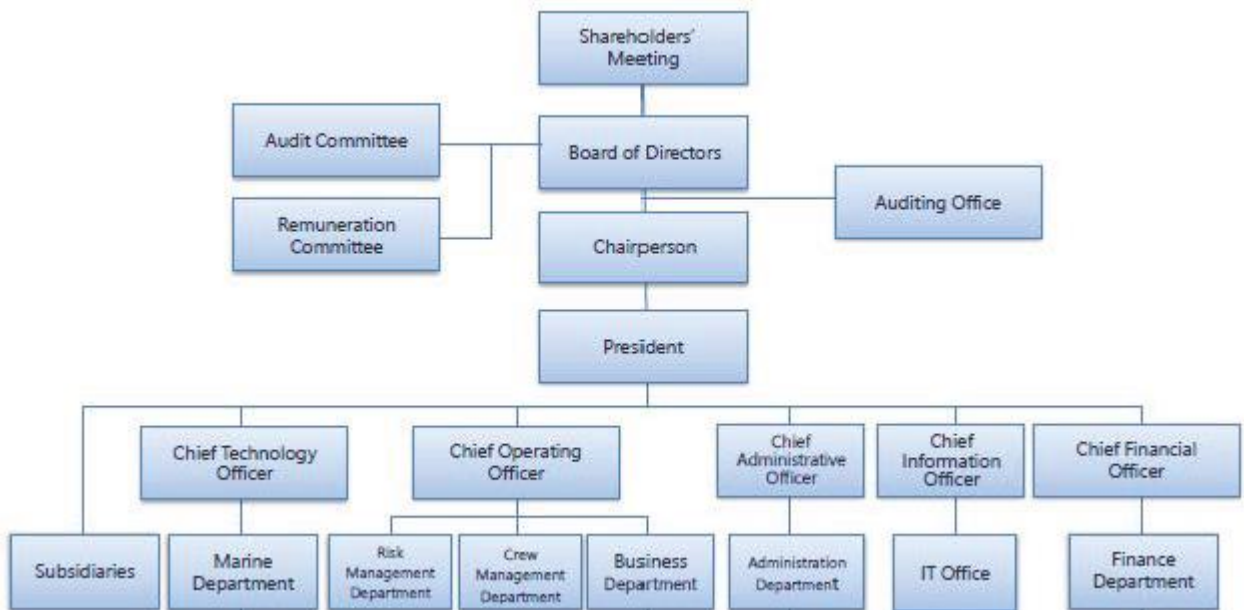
Shareholders' Meeting

Audit Committee

Board of Directors

Remuneration Committee

Auditing Office

Chairperson

Presiident

Chief Technology Officer

Chief Operating Officer

Chief Administrative Officer

Chief Information Officer

Chief Financial Officer

Subsidiaries

Marine Department

Risk Management Department

Crew Management Department

Business Department

Administration Department

IT Office

Finance Department